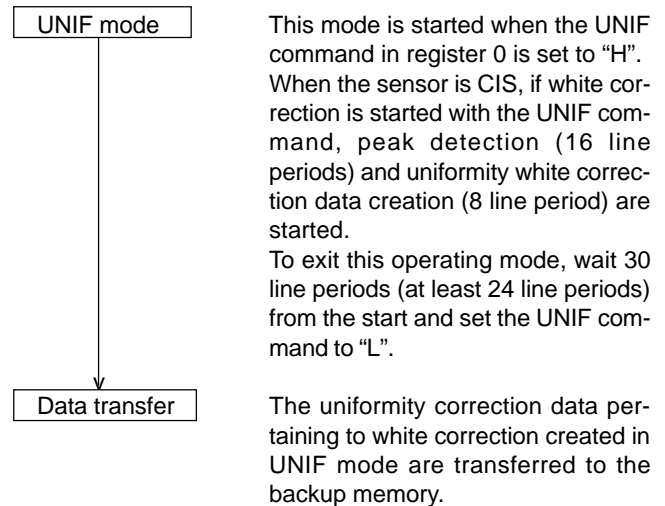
UNIF mode

This mode is started when the UNIF command in register 0 is set to “H”.
When the sensor is CIS, if white correction is started with the UNIF command, peak detection (16 line periods) and uniformity white correction data creation (8 line period) are started.
To exit this operating mode, wait 30 line periods (at least 24 line periods) from the start and set the UNIF command to “L”.

Data transfer

The uniformity correction data pertaining to white correction created in UNIF mode are transferred to the backup memory.